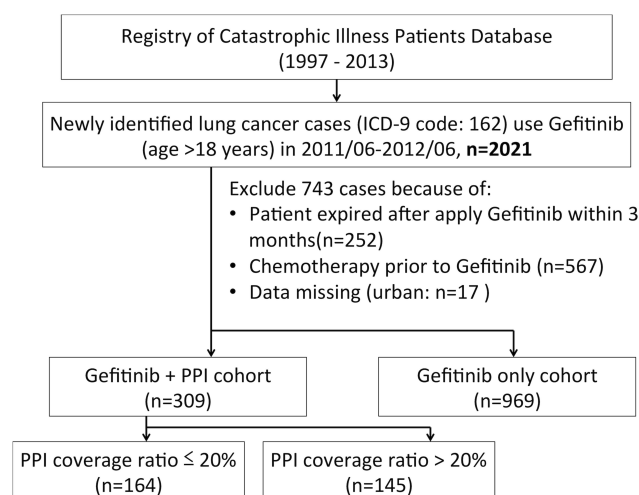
Registry of Catastrophic Illness Patients Database
(1997 - 2013)

Newly identified lung cancer cases (ICD-9 code: 162) use Gefitinib (age >18 years) in 2011/06-2012/06, **n=2021**

Exclude 743 cases because of:
• Patient expired after apply Gefitinib within 3 months(n=252)
• Chemotherapy prior to Gefitinib (n=567)
• Data missing (urban: n=17 )

Gefitinib + PPI cohort
(n=309)

Gefitinib only cohort
(n=969)

PPI coverage ratio ≤ 20%
(n=164)

PPI coverage ratio > 20%
(n=145)